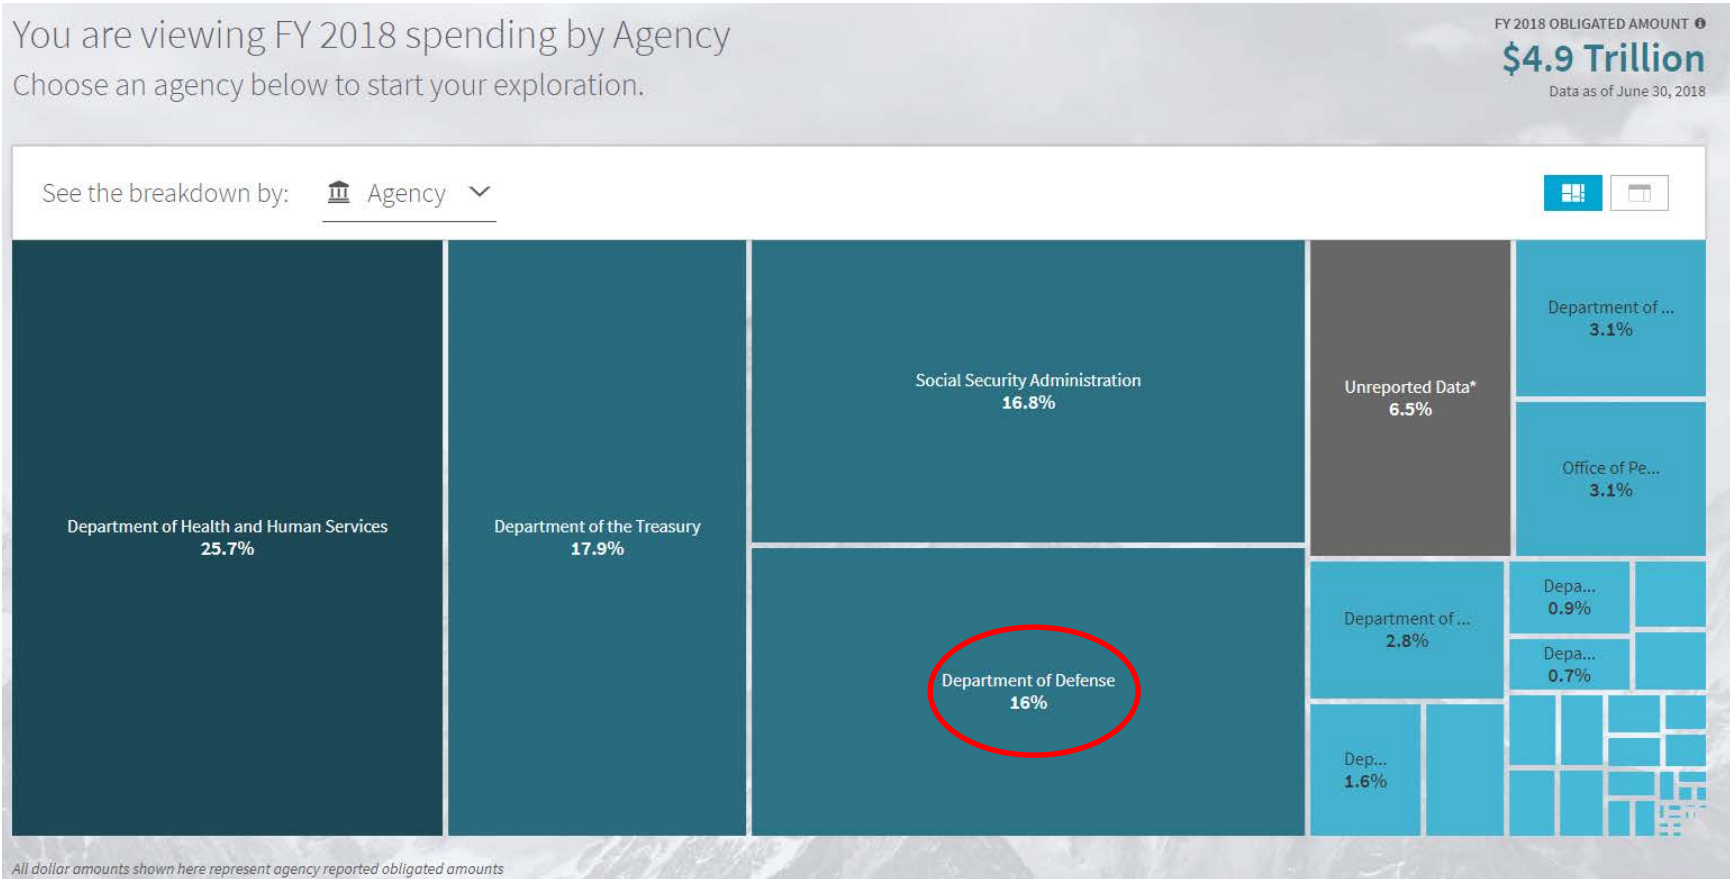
You are viewing FY 2018 spending by Agency
Choose an agency below to start your exploration.

FY 2018 OBLIGATED AMOUNT
$4.9 Trillion
Data as of June 30, 2018

See the breakdown by: Agency

Department of Health and Human Services
25.7%

Department of the Treasury
17.9%

Social Security Administration
16.8%

Department of Defense
16%

Unreported Data*
6.5%

Department of ...
3.1%

Office of Pe...
3.1%

Department of ...
2.8%

Depa...
0.9%

Depa...
0.7%

Dep...
1.6%

All dollar amounts shown here represent agency reported obligated amounts